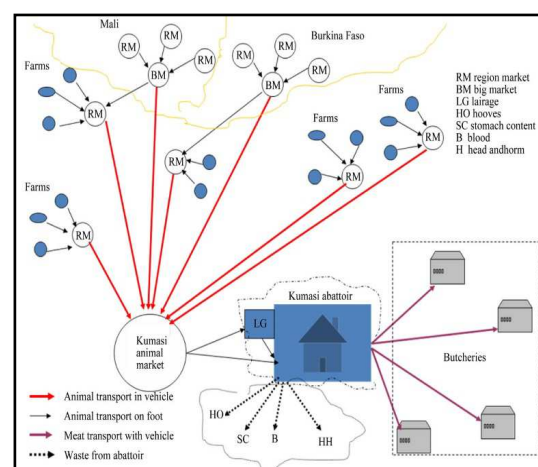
Mali

Burkina Faso

Farms

RM

BM

RM

RM

RM

RM

BM

RM

RM

BM

RM

RM

RM region market
BM big market
LG lairage
HO hooves
SC stomach content
B blood
H head andhorn

Farms

Farms

RM

RM

RM

Farms

RM

Kumasi abattoir

LG

Kumasi animal market

Butcheries

HO

SC

B

HH

Animal transport in vehicle
Animal transport on foot
Meat transport with vehicle
Waste from abattoir